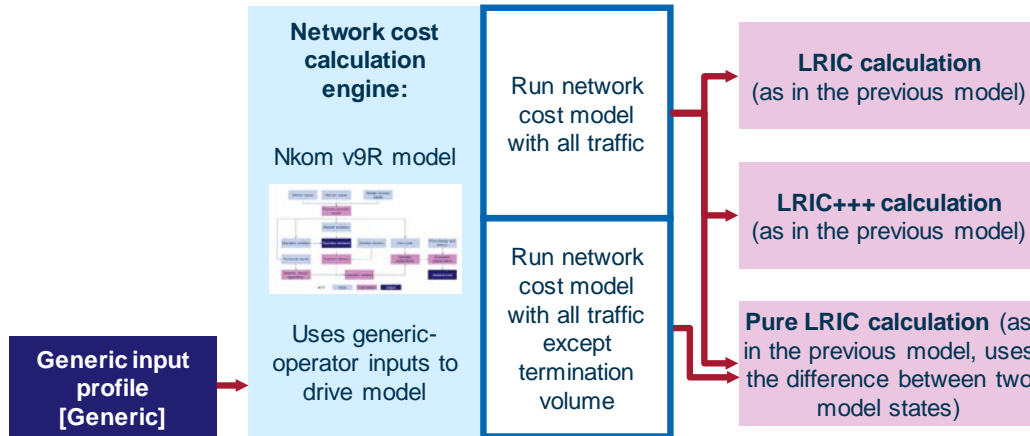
Generic input profile [Generic]

Network cost calculation engine:

Nkom v9R model

Uses generic-operator inputs to drive model

Run network cost model with all traffic

Run network cost model with all traffic except termination volume

LRIC calculation (as in the previous model)

LRIC+++ calculation (as in the previous model)

Pure LRIC calculation (as in the previous model, uses the difference between two model states)